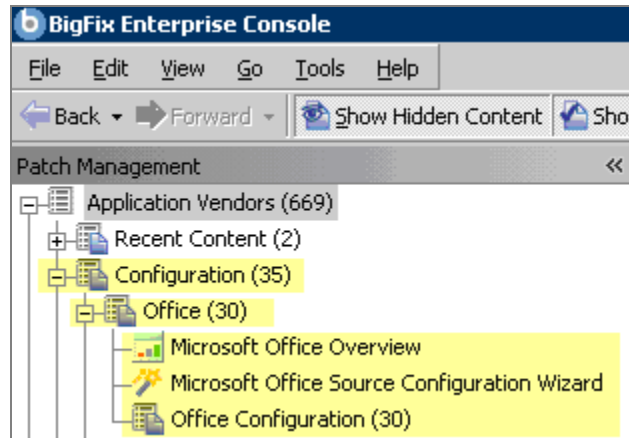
BigFix Enterprise Console

File Edit View Go Tools Help

Back Forward Show Hidden Content Sho

Patch Management «

Application Vendors (669)

Recent Content (2)

Configuration (35)

Office (30)

Microsoft Office Overview

Microsoft Office Source Configuration Wizard

Office Configuration (30)